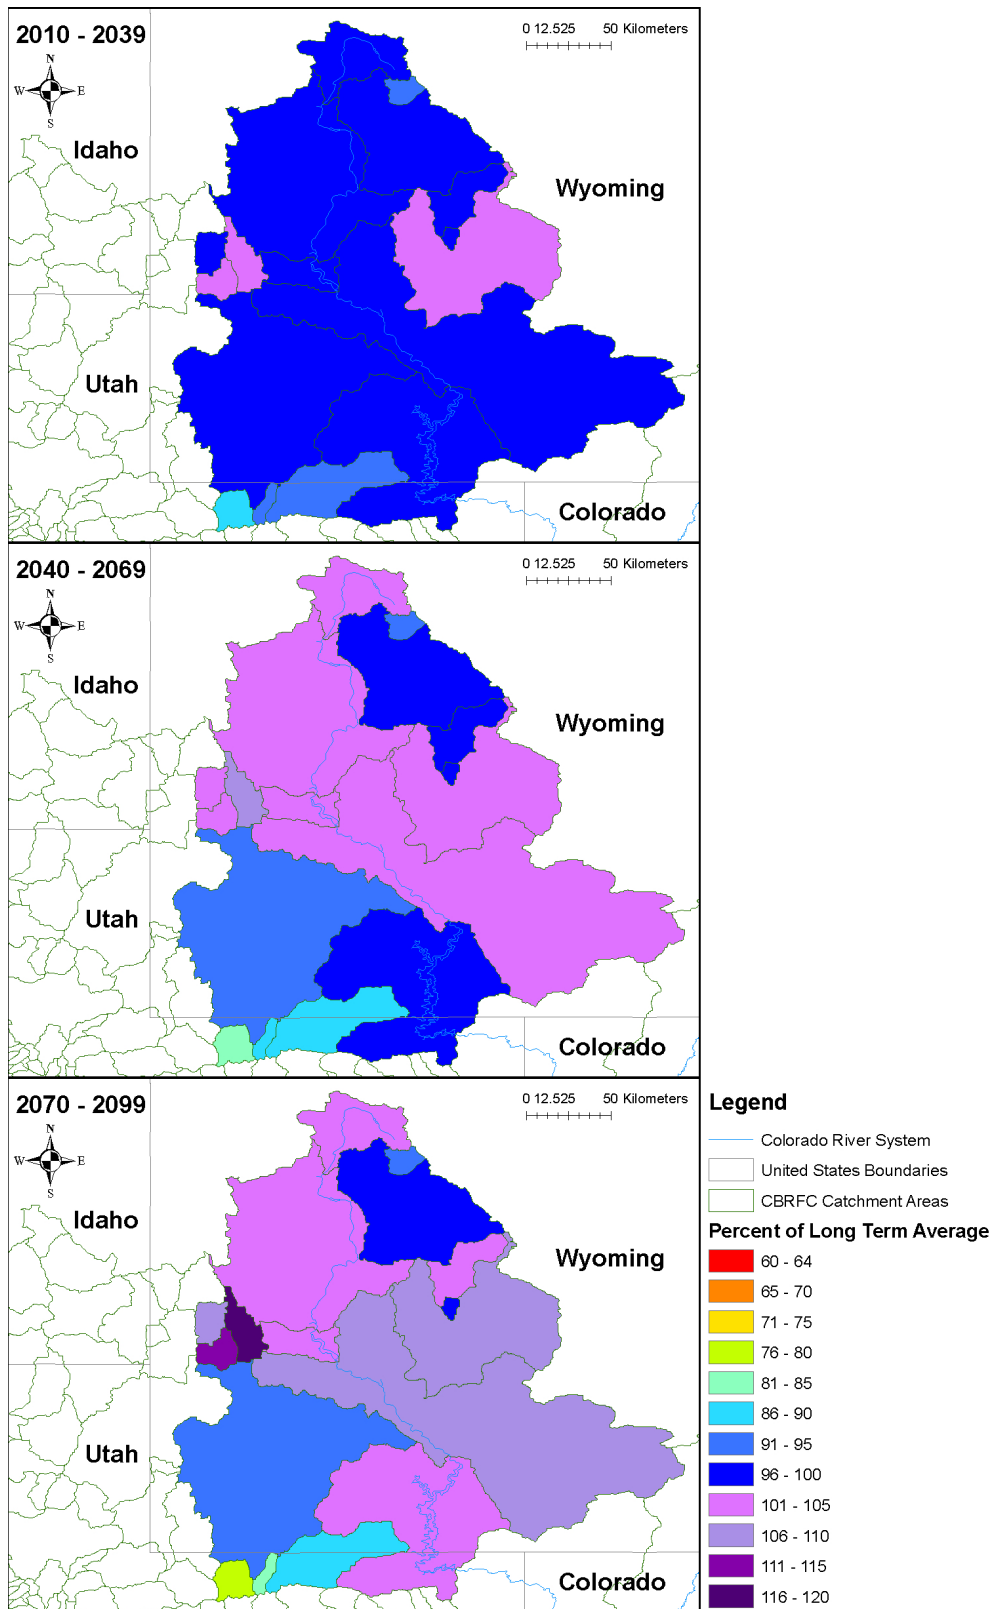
2010 - 2039

N
W E
S

0 12.525 50 Kilometers

Idaho

Wyoming

Utah

Colorado

2040 - 2069

N
W E
S

0 12.525 50 Kilometers

Idaho

Wyoming

Utah

Colorado

2070 - 2099

N
W E
S

0 12.525 50 Kilometers

Idaho

Wyoming

Utah

Colorado

Legend

Colorado River System

United States Boundaries

CBRFC Catchment Areas

Percent of Long Term Average

60 - 64

65 - 70

71 - 75

76 - 80

81 - 85

86 - 90

91 - 95

96 - 100

101 - 105

106 - 110

111 - 115

116 - 120